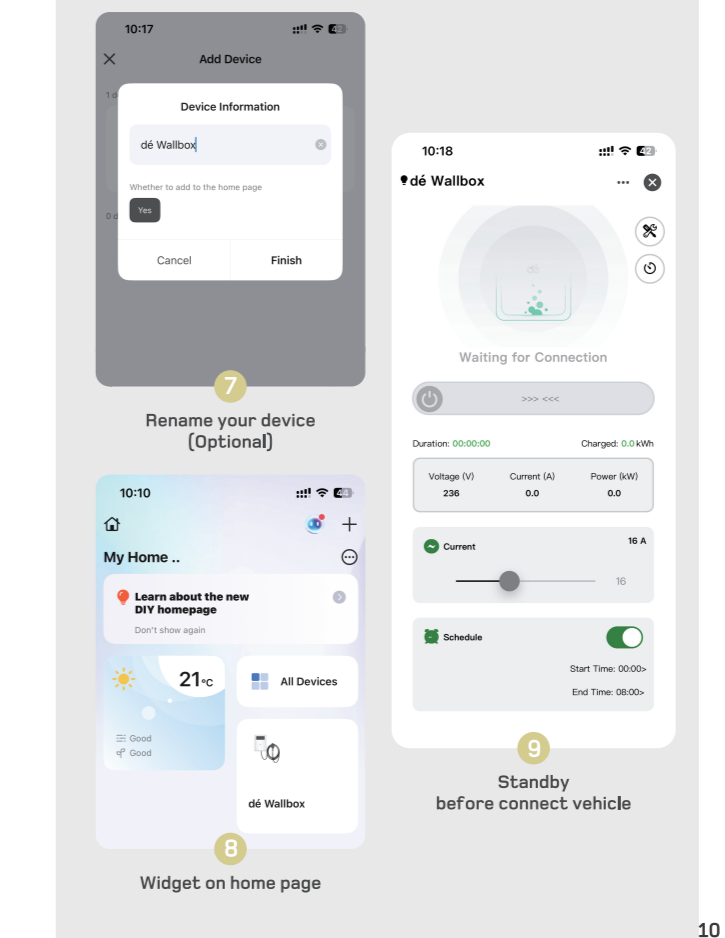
10:17

Add Device

1 d

0 d

Device Information

dé Wallbox

Whether to add to the home page

Yes

Cancel

Finish

7

Rename your device (Optional)

10:10

My Home ..

Learn about the new DIY homepage

Don't show again

21°C

Good

Good

All Devices

dé Wallbox

8

Widget on home page

10:18

dé Wallbox

Waiting for Connection

>>> <<<

Duration: 00:00:00

Charged: 0.0 kWh

| Voltage (V) | Current (A) | Power (kW) |
|---|---|---|
| 236 | 0.0 | 0.0 |

Current

16 A

16

Schedule

Start Time: 00:00>

End Time: 08:00>

9

Standby before connect vehicle

10